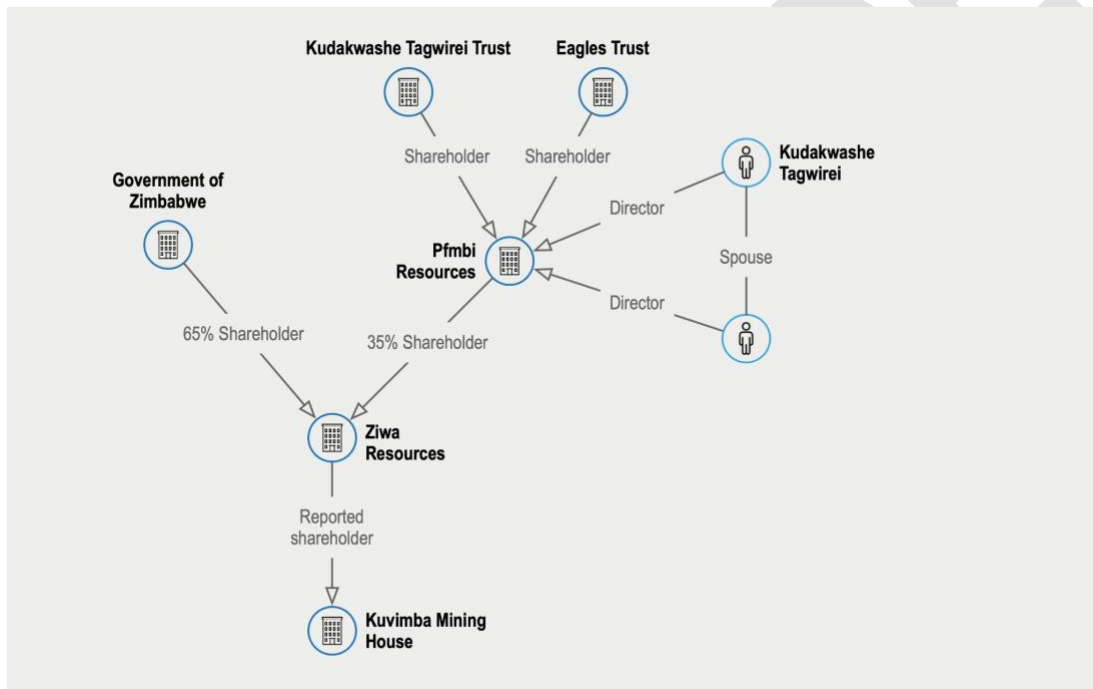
Kudakwashe Tagwirei Trust

Eagles Trust

Shareholder

Shareholder

Kudakwashe Tagwirei

Government of Zimbabwe

Director

Pfmbi Resources

Spouse

Director

65% Shareholder

35% Shareholder

Ziwa Resources

Reported shareholder

Kuvimba Mining House